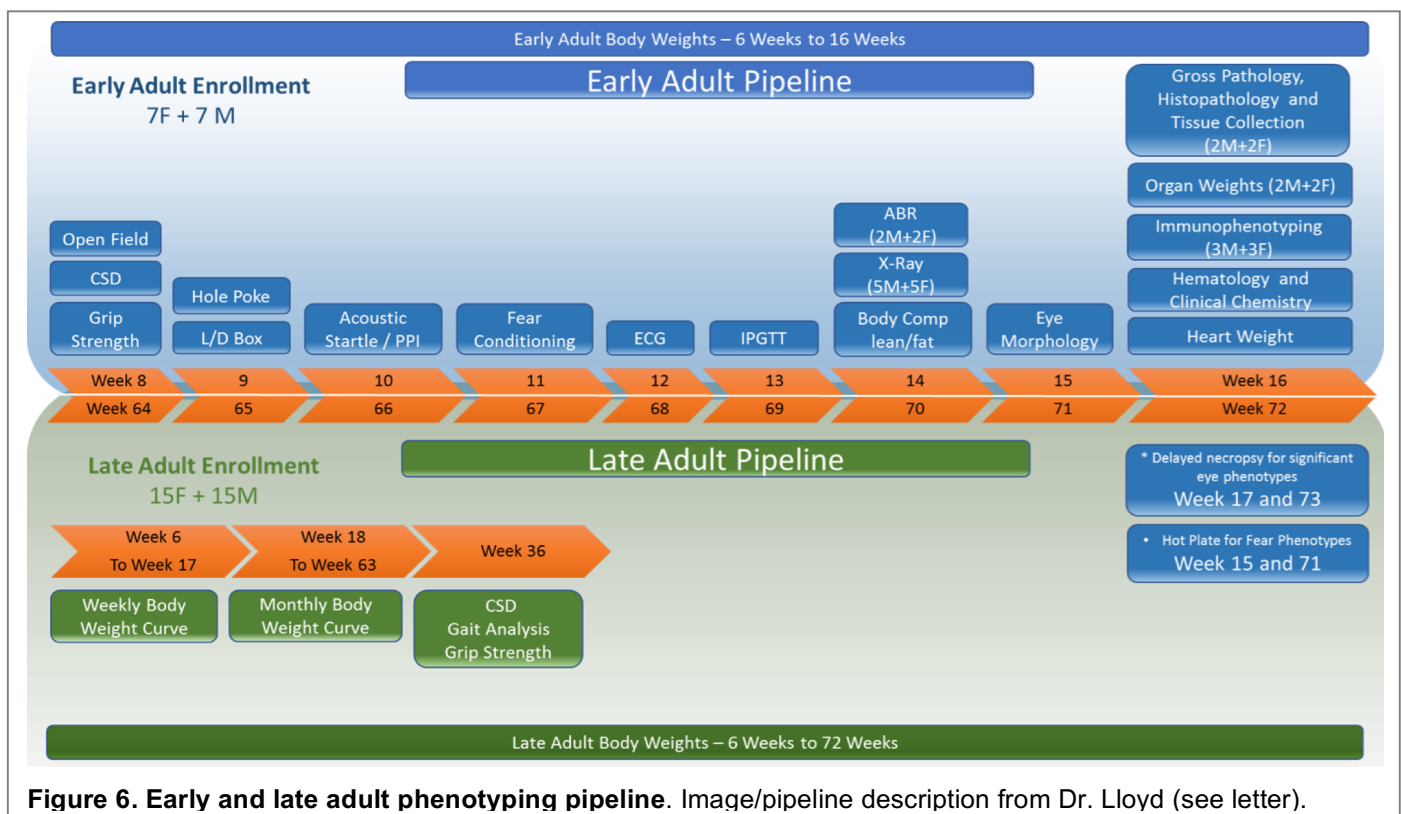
Early Adult Body Weights – 6 Weeks to 16 Weeks

Early Adult Enrollment
7F + 7 M

Early Adult Pipeline

Gross Pathology, Histopathology and Tissue Collection (2M+2F)

Organ Weights (2M+2F)

Immunophenotyping (3M+3F)

Hematology and Clinical Chemistry

Heart Weight

Open Field

CSD

Grip Strength

Hole Poke

L/D Box

Acoustic Startle / PPI

Fear Conditioning

ECG

IPGTT

ABR (2M+2F)

X-Ray (5M+5F)

Body Comp lean/fat

Eye Morphology

| Week 8 | 9 | 10 | 11 | 12 | 13 | 14 | 15 | Week 16 |
|---|---|---|---|---|---|---|---|---|
| Week 64 | 65 | 66 | 67 | 68 | 69 | 70 | 71 | Week 72 |

Late Adult Enrollment
15F + 15M

Late Adult Pipeline

* Delayed necropsy for significant eye phenotypes
Week 17 and 73

• Hot Plate for Fear Phenotypes
Week 15 and 71

Week 6 To Week 17

Week 18 To Week 63

Week 36

Weekly Body Weight Curve

Monthly Body Weight Curve

CSD
Gait Analysis
Grip Strength

Late Adult Body Weights – 6 Weeks to 72 Weeks

**Figure 6. Early and late adult phenotyping pipeline**. Image/pipeline description from Dr. Lloyd (see letter).